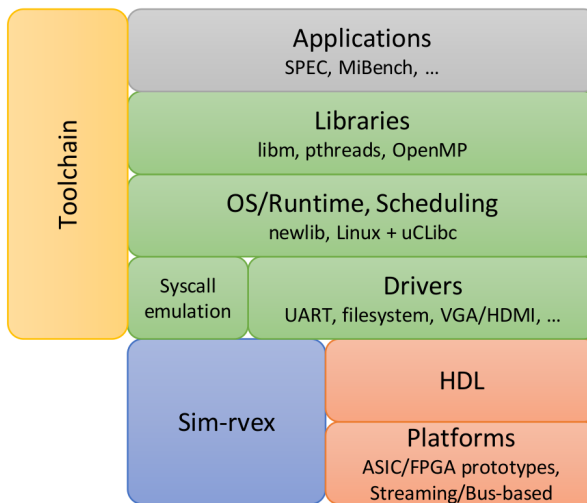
Toolchain

Applications
SPEC, MiBench, ...

Libraries
libm, pthreads, OpenMP

OS/Runtime, Scheduling
newlib, Linux + uCLibc

Syscall emulation

Drivers
UART, filesystem, VGA/HDMI, ...

Sim-rvex

HDL

Platforms
ASIC/FPGA prototypes, Streaming/Bus-based